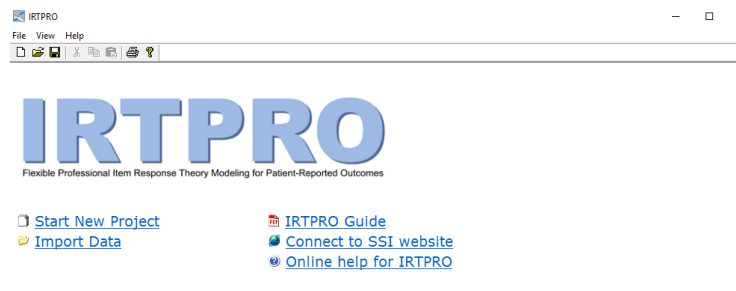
IRTPRO

File View Help

IRTPRO

Flexible Professional Item Response Theory Modeling for Patient-Reported Outcomes

Start New Project
Import Data

IRTPRO Guide
Connect to SSI website
Online help for IRTPRO